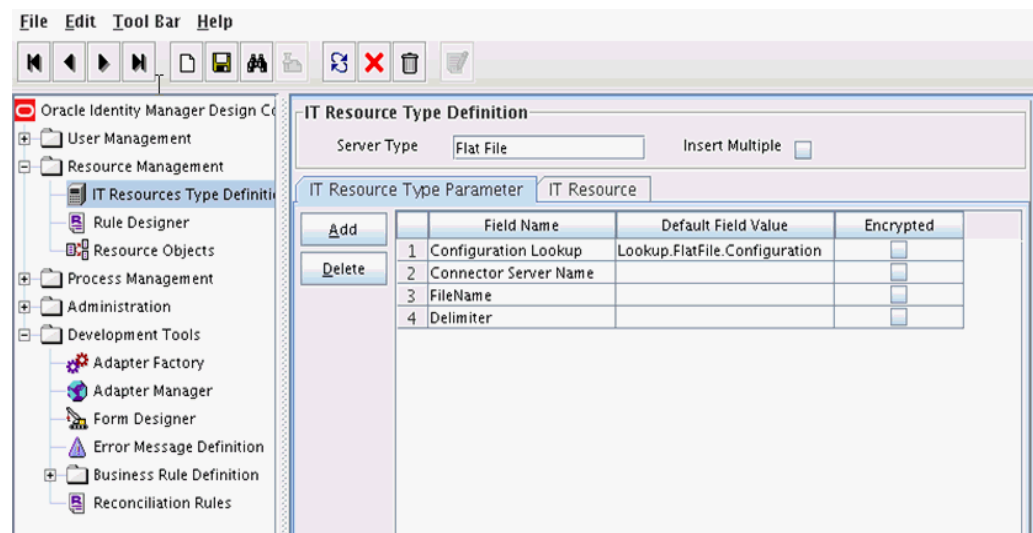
File Edit Tool Bar Help

Oracle Identity Manager Design Co
User Management
Resource Management
IT Resources Type Definiti
Rule Designer
Resource Objects
Process Management
Administration
Development Tools
Adapter Factory
Adapter Manager
Form Designer
Error Message Definition
Business Rule Definition
Reconciliation Rules

IT Resource Type Definition
Server Type Flat File
Insert Multiple

IT Resource Type Parameter | IT Resource

Add
Delete

| | Field Name | Default Field Value | Encrypted |
|---|---|---|---|
| 1 | Configuration Lookup | Lookup.FlatFile.Configuration | |
| 2 | Connector Server Name | | |
| 3 | FileName | | |
| 4 | Delimiter | | |